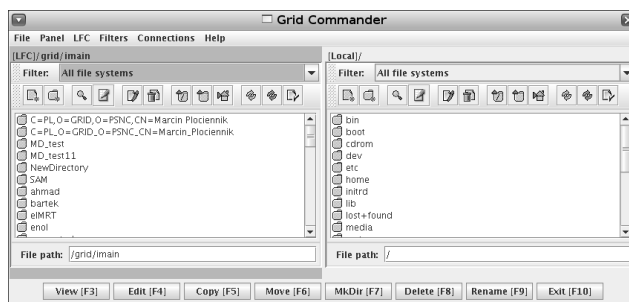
Grid Commander

File Panel LFC Filters Connections Help

[LFC]/grid/imain

Filter: All file systems

C=PL,O=GRID,O=PSNC,CN=Marcin Plociennik
C=PL_O=GRID_O=PSNC_CN=Marcin_Plociennik
MD_test
MD_test11
NewDirectory
SAM
ahmad
bartek
elMRT
enol

File path: /grid/imain

[Local]/

Filter: All file systems

bin
boot
cdrom
dev
etc
home
initrd
lib
lost+found
media

File path: /

View [F3] Edit [F4] Copy [F5] Move [F6] MkDir [F7] Delete [F8] Rename [F9] Exit [F10]